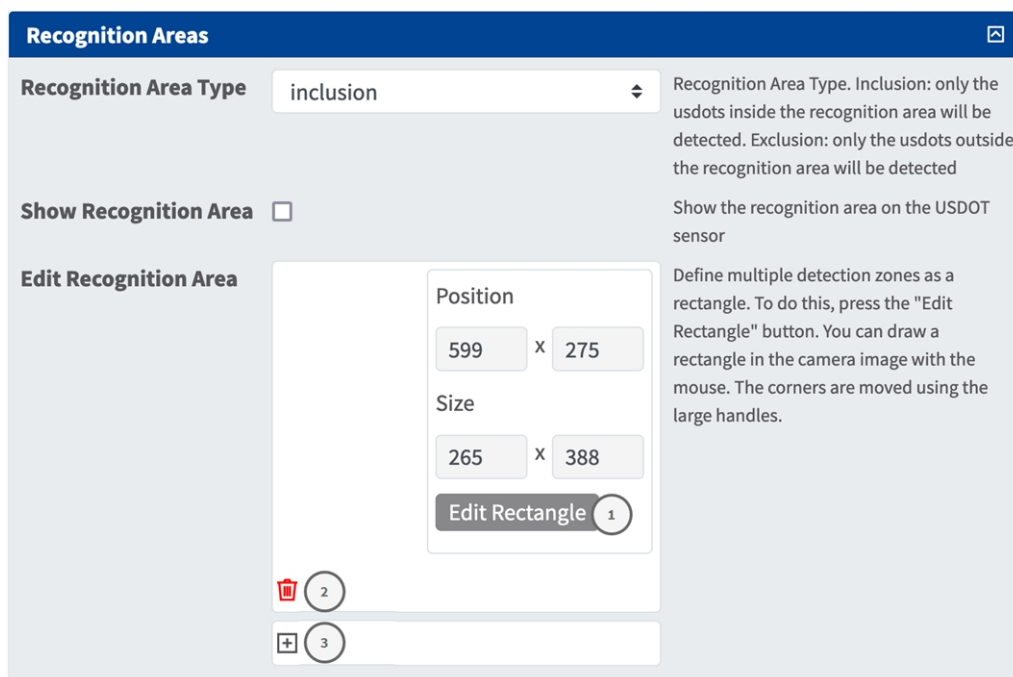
Recognition Areas

Recognition Area Type

inclusion

Recognition Area Type. Inclusion: only the usdots inside the recognition area will be detected. Exclusion: only the usdots outside the recognition area will be detected

Show Recognition Area

Show the recognition area on the USDOT sensor

Edit Recognition Area

Position

599 x 275

Size

265 x 388

Edit Rectangle 1

2

3

Define multiple detection zones as a rectangle. To do this, press the "Edit Rectangle" button. You can draw a rectangle in the camera image with the mouse. The corners are moved using the large handles.